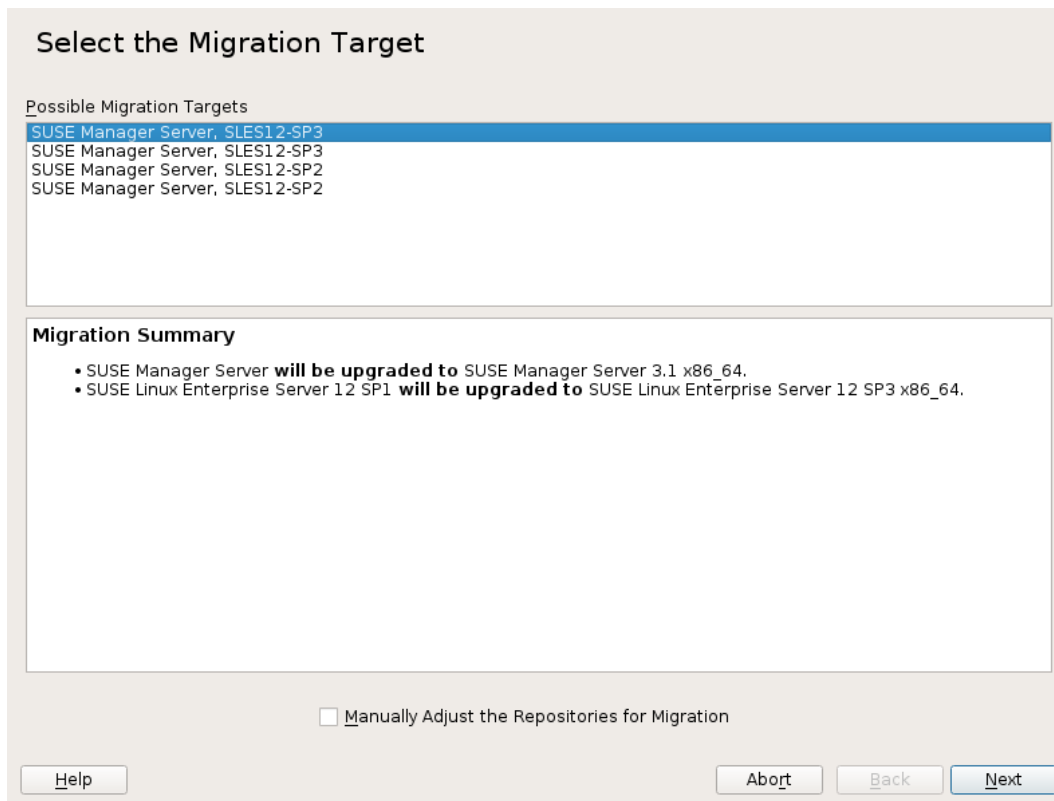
Select the Migration Target

Possible Migration Targets

SUSE Manager Server, SLES12-SP3
SUSE Manager Server, SLES12-SP3
SUSE Manager Server, SLES12-SP2
SUSE Manager Server, SLES12-SP2

Migration Summary

• SUSE Manager Server **will be upgraded to** SUSE Manager Server 3.1 x86_64.
• SUSE Linux Enterprise Server 12 SP1 **will be upgraded to** SUSE Linux Enterprise Server 12 SP3 x86_64.

Manually Adjust the Repositories for Migration

Help

Abort

Back

Next